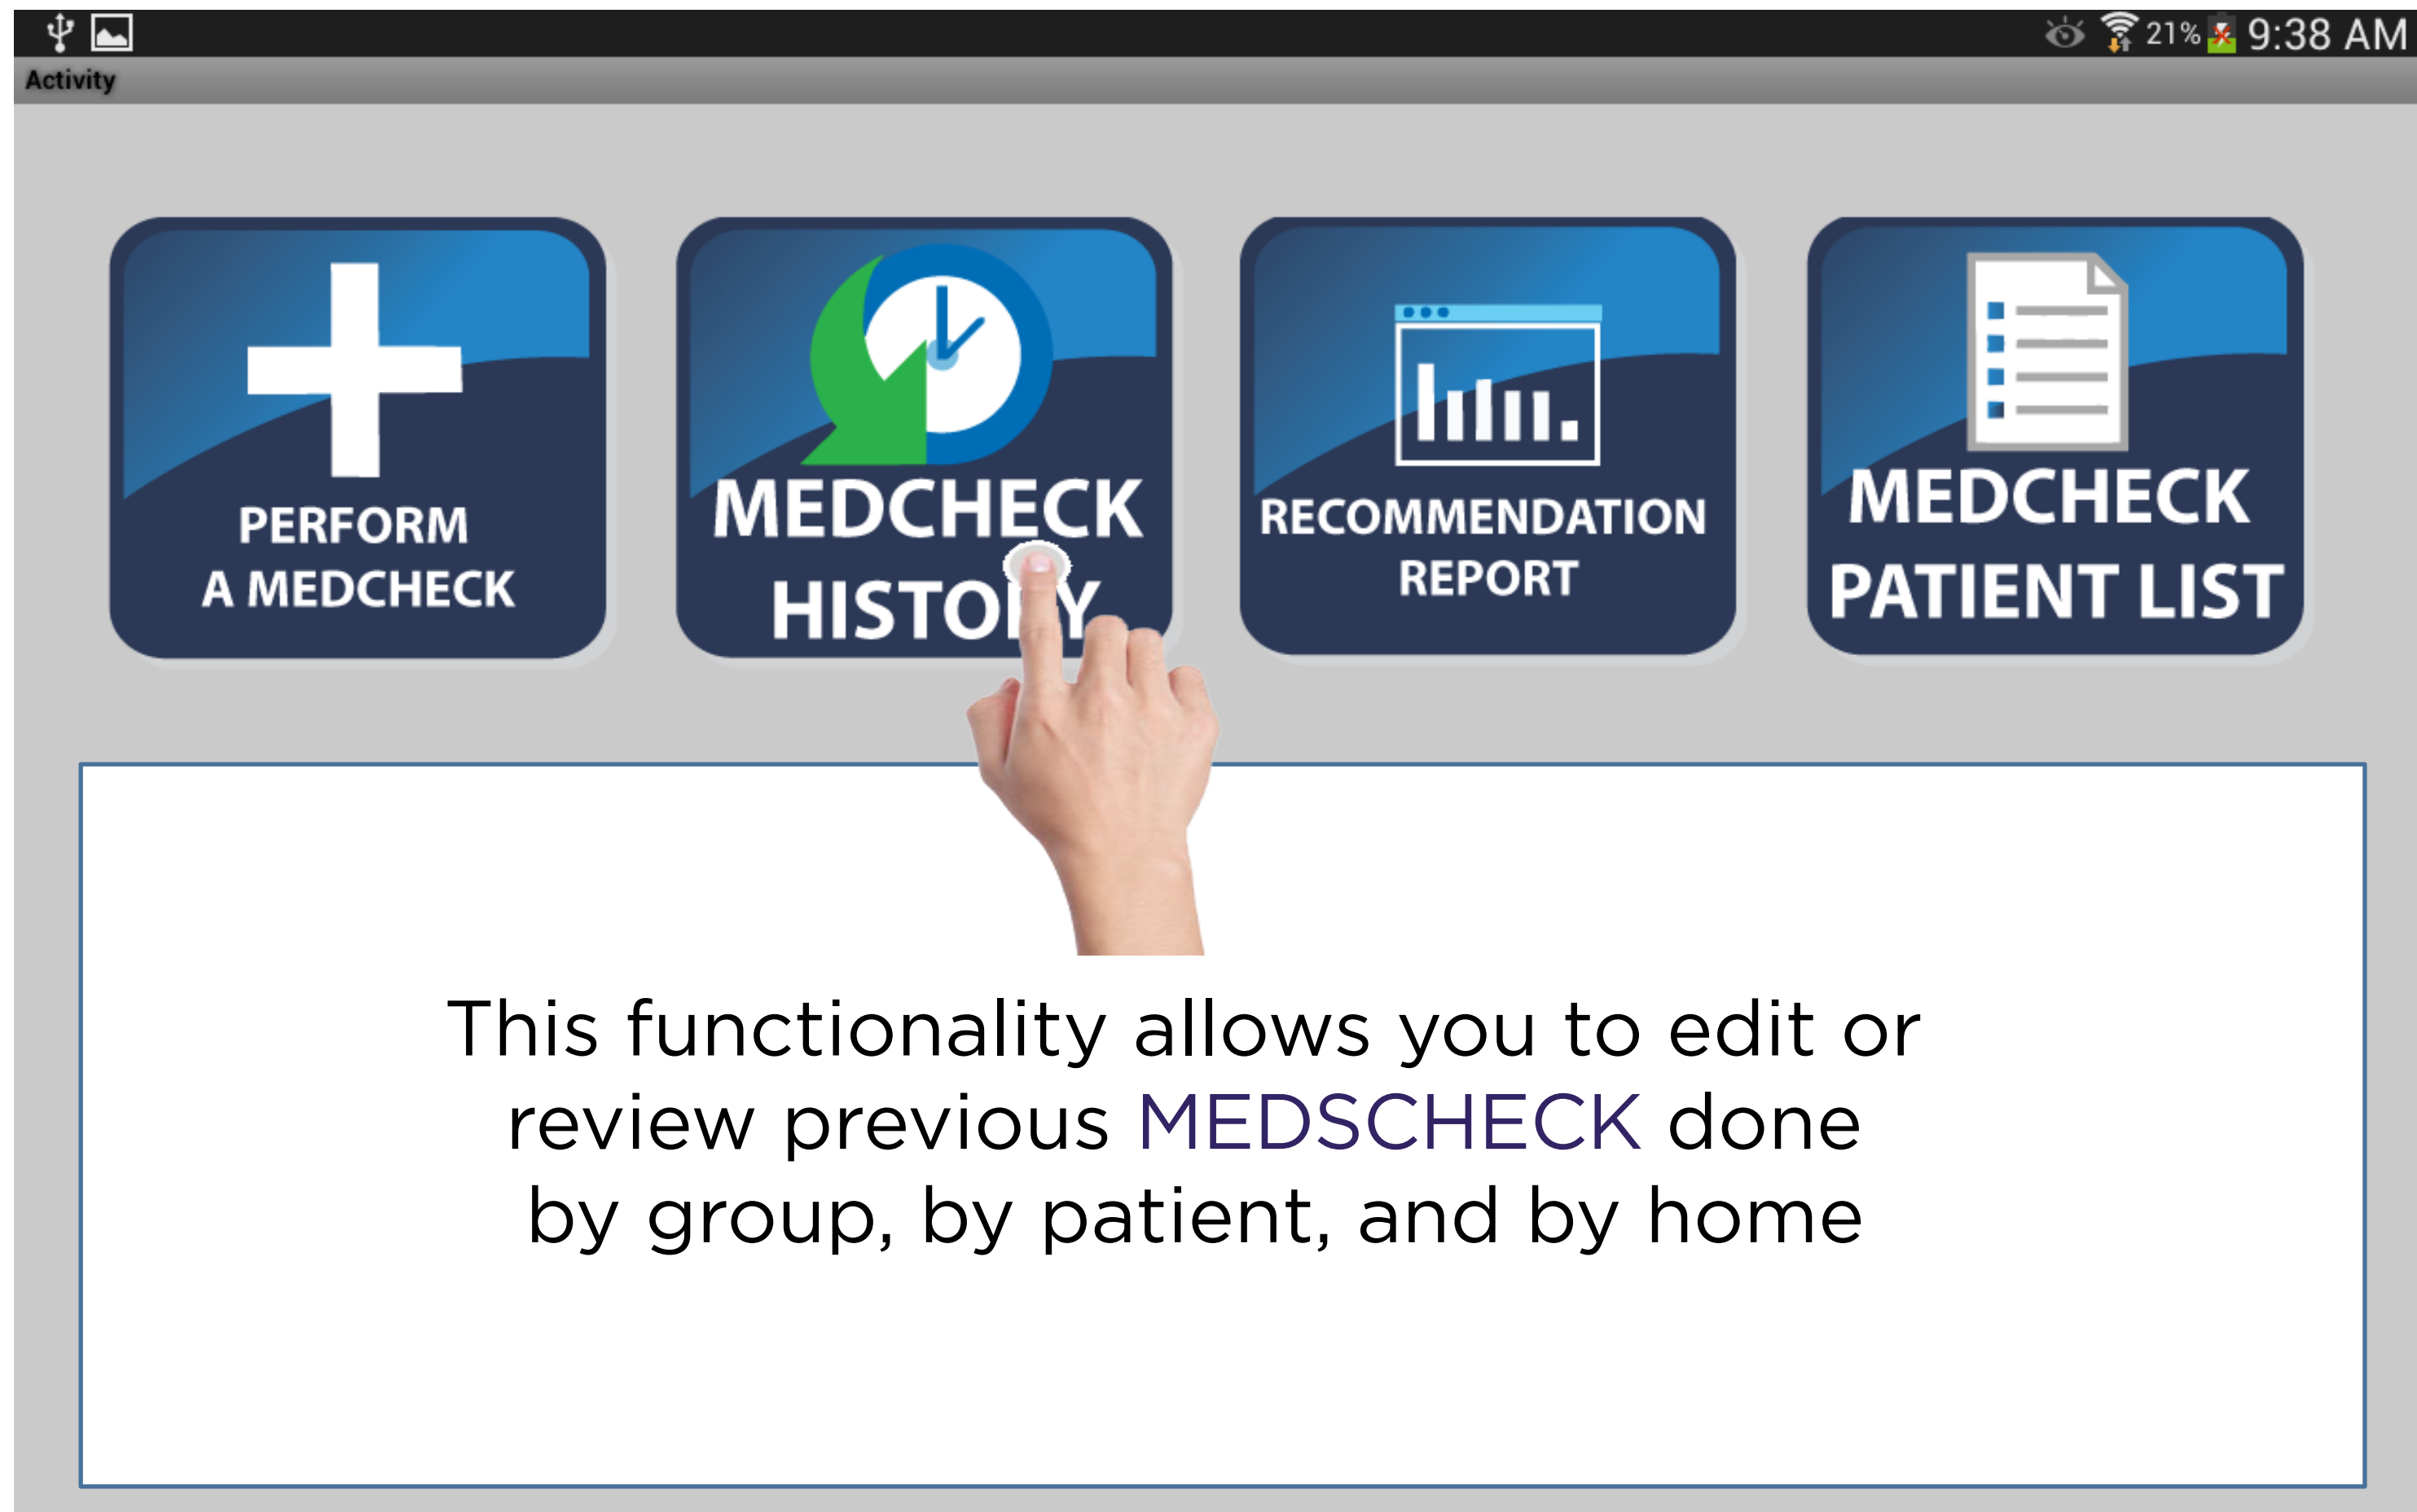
21% 9:38 AM

Activity

PERFORM A MEDCHECK

MEDCHECK HISTO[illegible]Y

RECOMMENDATION REPORT

MEDCHECK PATIENT LIST

This functionality allows you to edit or review previous MEDSCHECK done by group, by patient, and by home